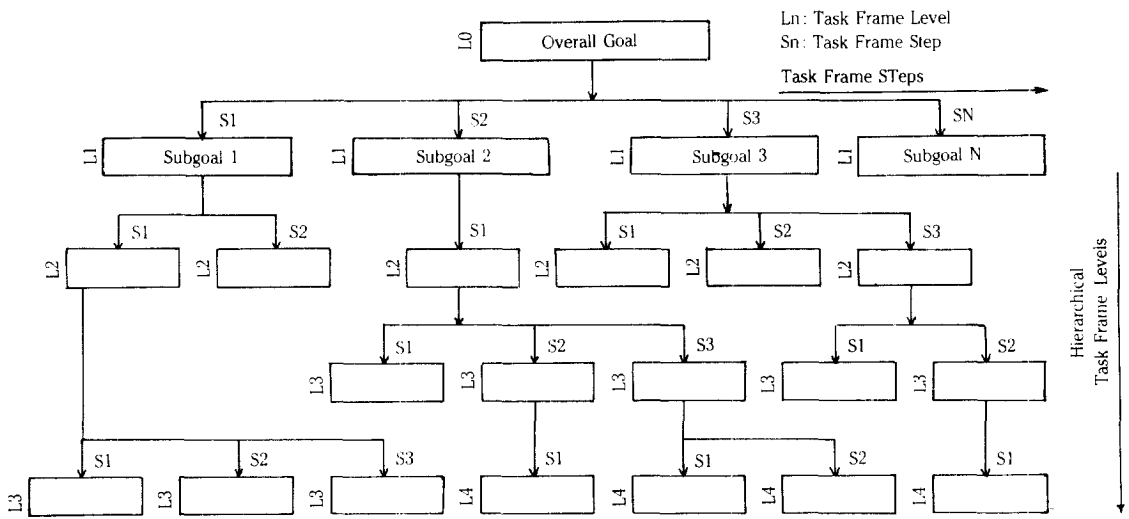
Ln: Task Frame Level
Sn: Task Frame Step

Task Frame STeps

L0 Overall Goal

S1 S2 S3 SN

L1 Subgoal 1
L1 Subgoal 2
L1 Subgoal 3
L1 Subgoal N

S1 S2 S1 S1 S2 S3

L2 L2 L2 L2 L2 L2

S1 S2 S3 S1 S2

L3 L3 L3 L3 L3

S1 S2 S3 S1 S1 S2 S1

L3 L3 L3 L4 L4 L4 L4

Hierarchical Task Frame Levels